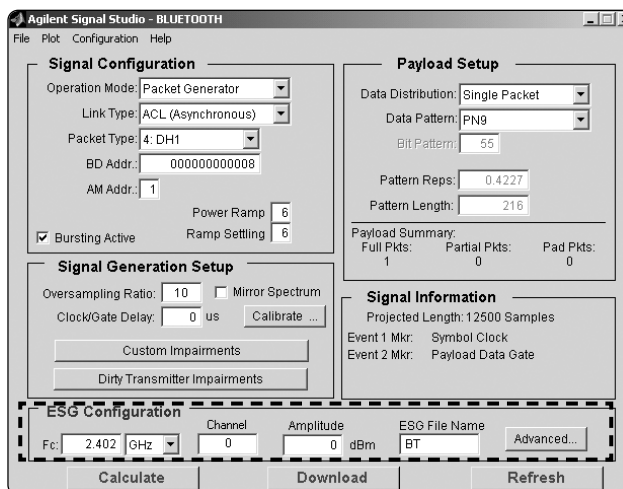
Agilent Signal Studio - BLUETOOTH

File Plot Configuration Help

Signal Configuration

Operation Mode: Packet Generator

Link Type: ACL (Asynchronous)

Packet Type: 4: DH1

BD Addr.: 000000000008

AM Addr.: 1

Power Ramp 6

Ramp Settling 6

Bursting Active

Payload Setup

Data Distribution: Single Packet

Data Pattern: PN9

Bit Pattern: 55

Pattern Reps: 0.4227

Pattern Length: 216

Payload Summary:

| Full Pkts: | Partial Pkts: | Pad Pkts: |
|---|---|---|
| 1 | 0 | 0 |

Signal Generation Setup

Oversampling Ratio: 10

Mirror Spectrum

Clock/Gate Delay: 0 us

Calibrate ...

Custom Impairments

Dirty Transmitter Impairments

Signal Information

Projected Length: 12500 Samples

Event 1 Mkr: Symbol Clock

Event 2 Mkr: Payload Data Gate

ESG Configuration

Fc: 2.402 GHz

Channel 0

Amplitude 0 dBm

ESG File Name BT

Advanced...

Calculate

Download

Refresh